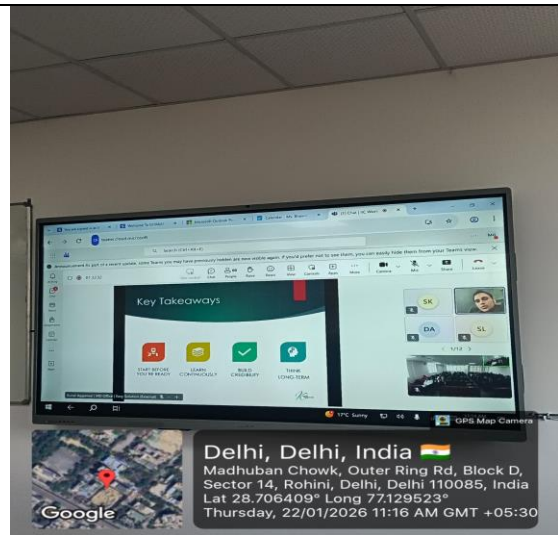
Key Takeaways

START BEFORE YOU'RE READY

LEARN CONTINUOUSLY

BUILD CREDIBILITY

THINK LONG-TERM

SK

DA

SL

17°C Sunny

GPS Map Camera

Delhi, Delhi, India
Madhuban Chowk, Outer Ring Rd, Block D, Sector 14, Rohini, Delhi, Delhi 110085, India
Lat 28.706409° Long 77.129523°
Thursday, 22/01/2026 11:16 AM GMT +05:30

Google